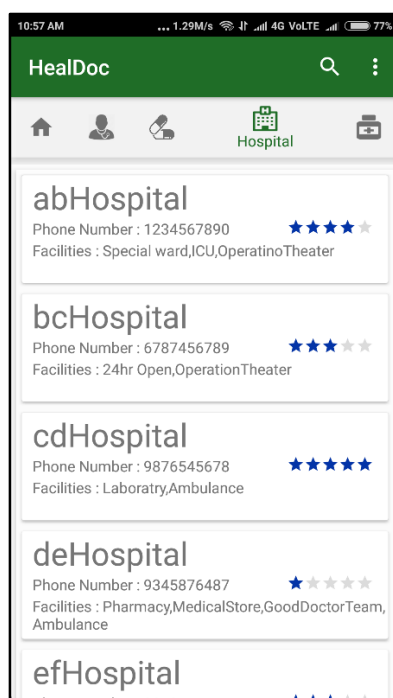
10:57 AM ... 1.29M/s 4G VoLTE 77%

HealDoc

Hospital

abHospital
Phone Number : 1234567890
Facilities : Special ward,ICU,OperatinoTheater

bcHospital
Phone Number : 6787456789
Facilities : 24hr Open,OperationTheater

cdHospital
Phone Number : 9876545678
Facilities : Laboratry,Ambulance

deHospital
Phone Number : 9345876487
Facilities : Pharmacy,MedicalStore,GoodDoctorTeam, Ambulance

efHospital
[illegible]